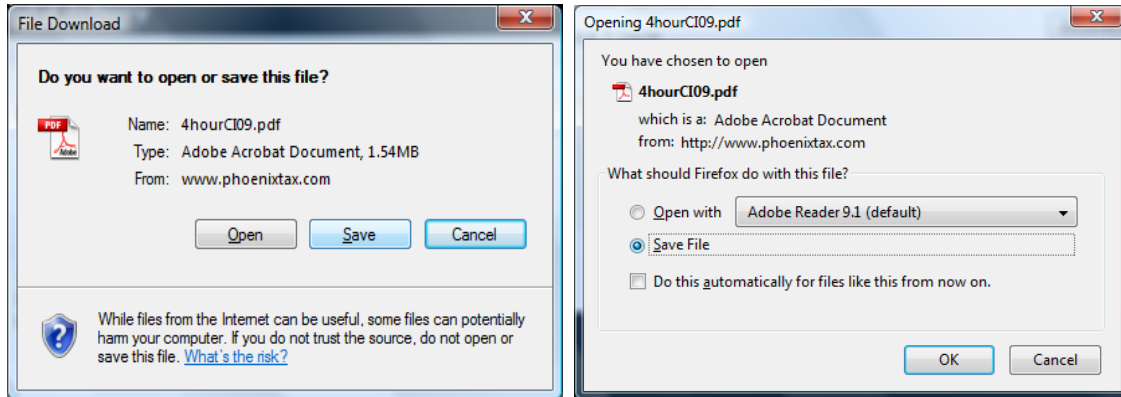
File Download

Do you want to open or save this file?

PDF

Name: 4hourCI09.pdf
Type: Adobe Acrobat Document, 1.54MB
From: www.phoenixtax.com

Open Save Cancel

While files from the Internet can be useful, some files can potentially harm your computer. If you do not trust the source, do not open or save this file. What's the risk?

Opening 4hourCI09.pdf

You have chosen to open

4hourCI09.pdf
which is a: Adobe Acrobat Document
from: http://www.phoenixtax.com

What should Firefox do with this file?

Open with Adobe Reader 9.1 (default)

Save File

Do this automatically for files like this from now on.

OK Cancel